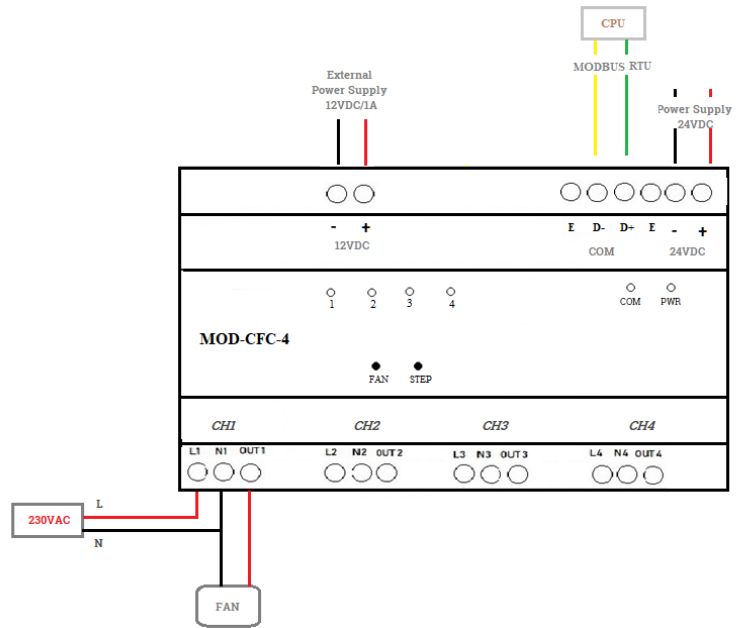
CPU

MODBUS RTU

External Power Supply 12VDC/1A

Power Supply 24VDC

- +
12VDC

E D- D+ E - +
COM 24VDC

1 2 3 4

COM PWR

MOD-CFC-4

FAN STEP

CH1 CH2 CH3 CH4

L1 N1 OUT1 L2 N2 OUT2 L3 N3 OUT3 L4 N4 OUT4

L
230VAC
N

FAN